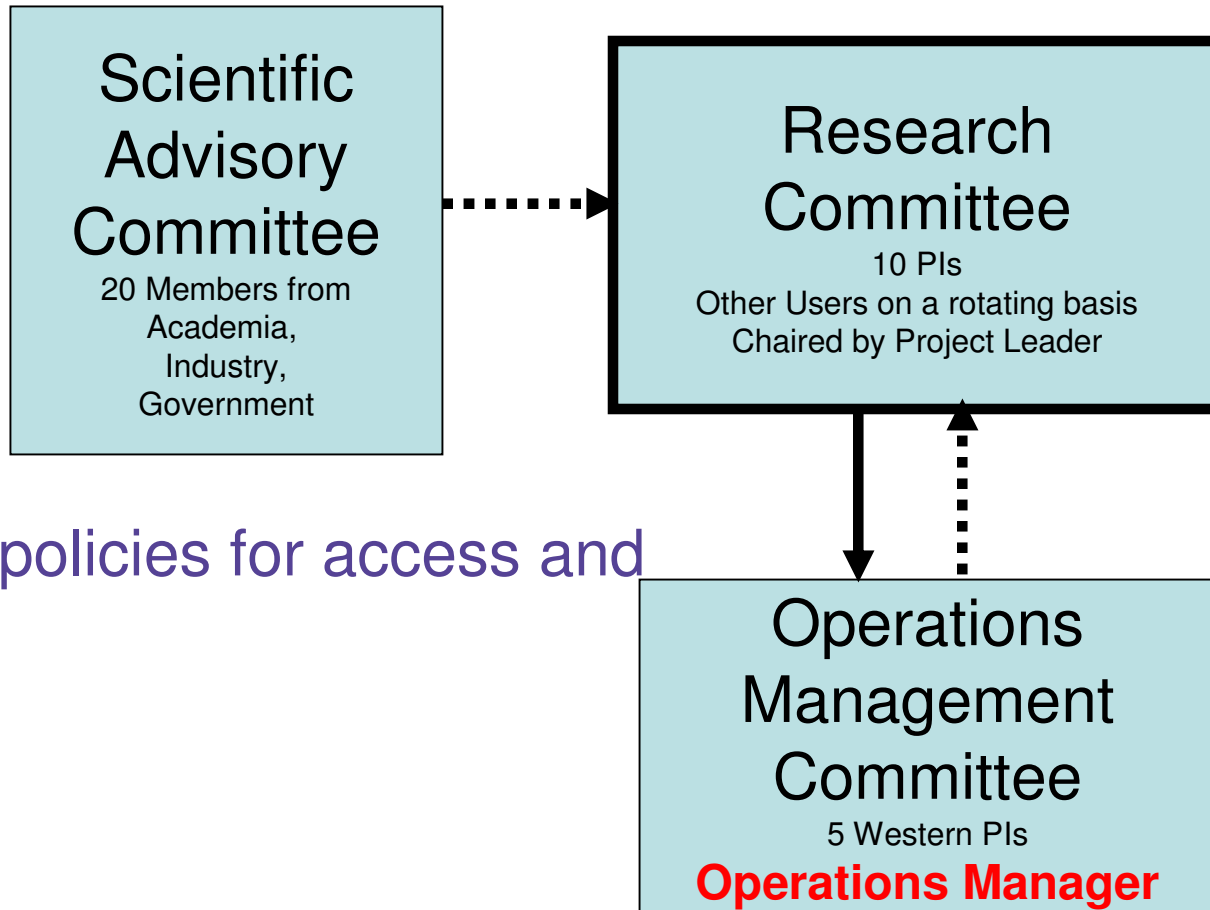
Scientific Advisory Committee
20 Members from Academia, Industry, Government

Research Committee
10 PIs
Other Users on a rotating basis
Chaired by Project Leader

policies for access and

Operations Management Committee
5 Western PIs
Operations Manager